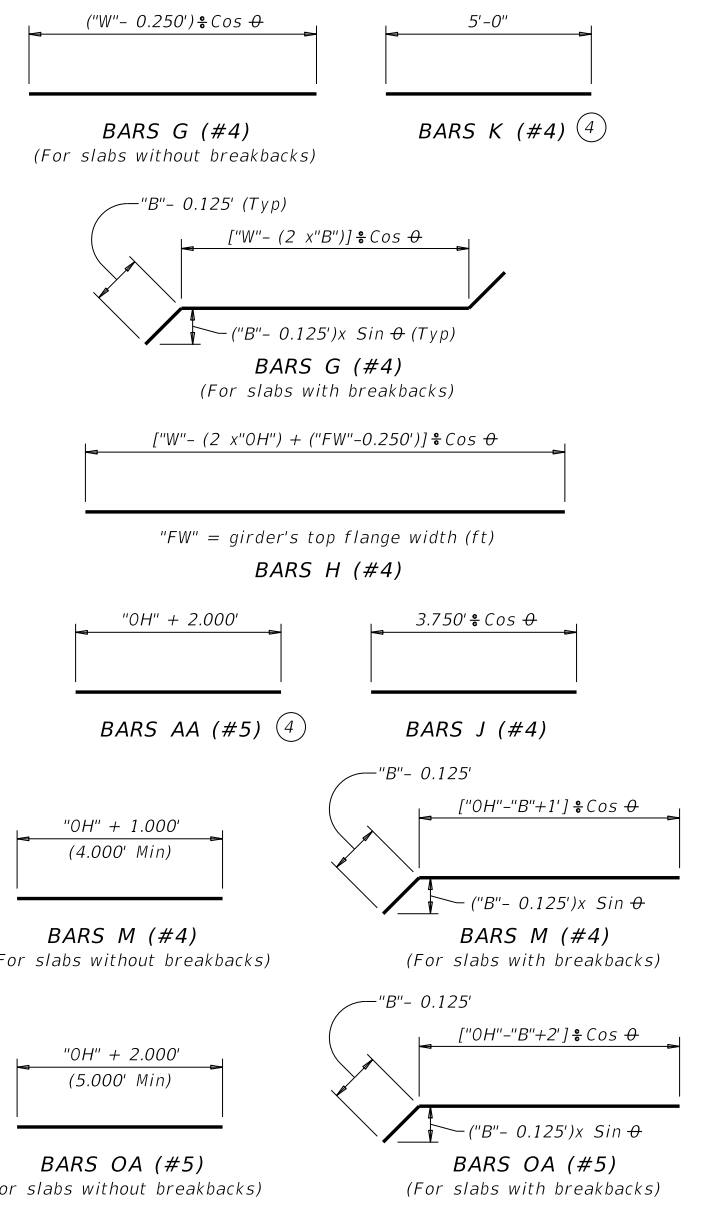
("W"– 0.250') ÷ Cos θ

5'-0"

BARS G (#4)
(For slabs without breakbacks)

BARS K (#4) 4

"B"– 0.125' (Typ)

["W"– (2 x"B")] ÷ Cos θ

("B"– 0.125')x Sin θ (Typ)

BARS G (#4)
(For slabs with breakbacks)

["W"– (2 x"OH") + ("FW"–0.250')] ÷ Cos θ

"FW" = girder's top flange width (ft)

BARS H (#4)

"OH" + 2.000'

3.750' ÷ Cos θ

BARS AA (#5) 4

BARS J (#4)

"B"– 0.125'

["OH"–"B"+1'] ÷ Cos θ

"OH" + 1.000'
(4.000' Min)

("B"– 0.125')x Sin θ

BARS M (#4)
or slabs without breakbacks)

BARS M (#4)
(For slabs with breakbacks)

"B"– 0.125'

["OH"–"B"+2'] ÷ Cos θ

"OH" + 2.000'
(5.000' Min)

("B"– 0.125')x Sin θ

BARS OA (#5)
or slabs without breakbacks)

BARS OA (#5)
(For slabs with breakbacks)